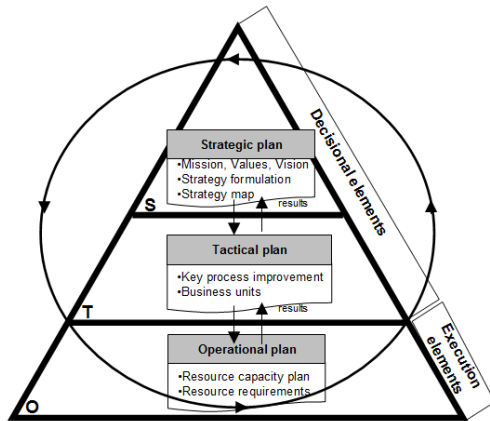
Strategic plan
•Mission, Values, Vision
•Strategy formulation
•Strategy map

S

results

Tactical plan
•Key process improvement
•Business units

T

results

Operational plan
•Resource capacity plan
•Resource requirements

O

Decisional elements

Execution elements